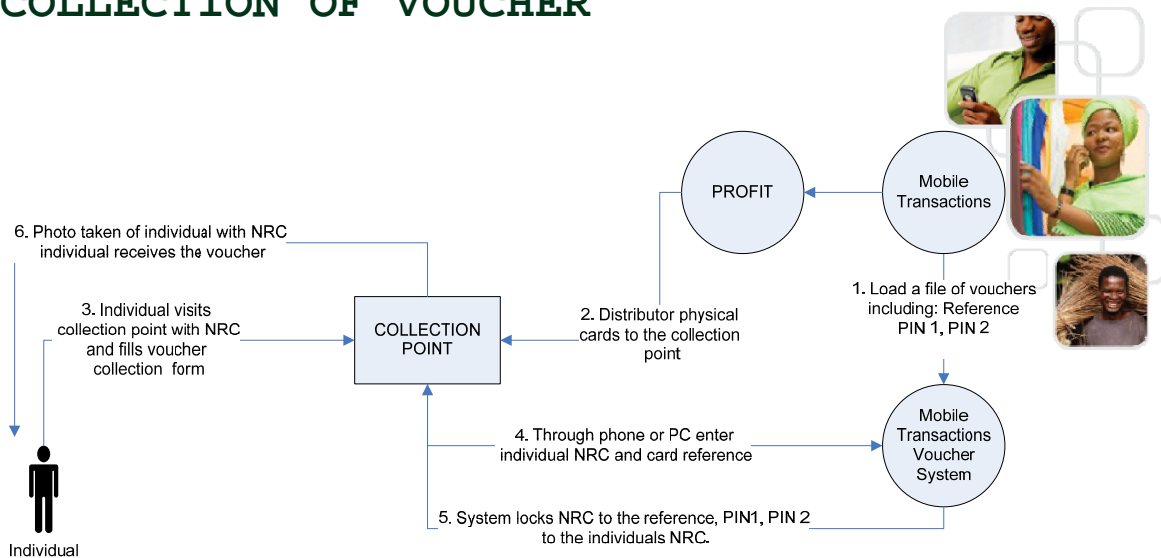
COLLECTION OF VOUCHER

PROFIT

Mobile Transactions

6. Photo taken of individual with NRC individual receives the voucher

1. Load a file of vouchers including: Reference PIN 1, PIN 2

3. Individual visits collection point with NRC and fills voucher collection form

COLLECTION POINT

2. Distributor physical cards to the collection point

Mobile Transactions Voucher System

4. Through phone or PC enter individual NRC and card reference

5. System locks NRC to the reference, PIN1, PIN 2 to the individuals NRC.

Individual